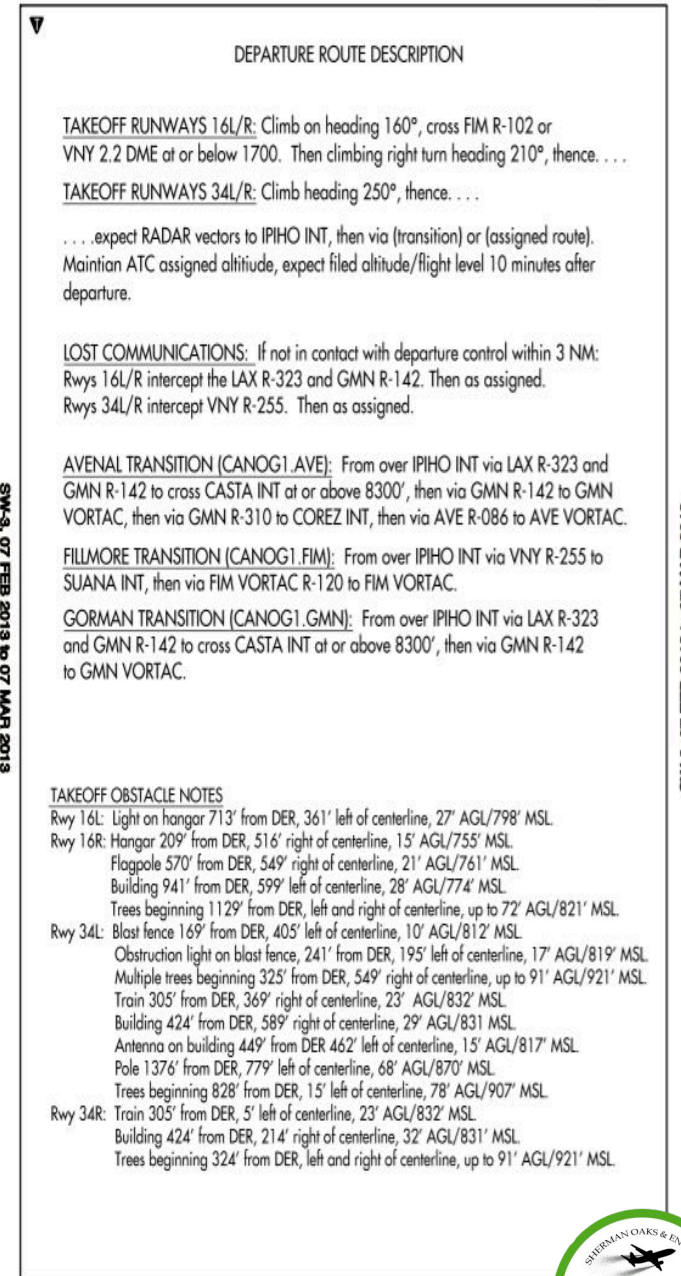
DEPARTURE ROUTE DESCRIPTION

TAKEOFF RUNWAYS 16L/R: Climb on heading 160°, cross FIM R-102 or VNY 2.2 DME at or below 1700. Then climbing right turn heading 210°, thence. . . .

TAKEOFF RUNWAYS 34L/R: Climb heading 250°, thence. . . .

. . . .expect RADAR vectors to IPIHO INT, then via (transition) or (assigned route). Maintian ATC assigned altitiude, expect filed altitude/flight level 10 minutes after departure.

LOST COMMUNICATIONS: If not in contact with departure control within 3 NM: Rwys 16L/R intercept the LAX R-323 and GMN R-142. Then as assigned. Rwys 34L/R intercept VNY R-255. Then as assigned.

AVENAL TRANSITION (CANOG1.AVE): From over IPIHO INT via LAX R-323 and GMN R-142 to cross CASTA INT at or above 8300′, then via GMN R-142 to GMN VORTAC, then via GMN R-310 to COREZ INT, then via AVE R-086 to AVE VORTAC.

FILLMORE TRANSITION (CANOG1.FIM): From over IPIHO INT via VNY R-255 to SUANA INT, then via FIM VORTAC R-120 to FIM VORTAC.

GORMAN TRANSITION (CANOG1.GMN): From over IPIHO INT via LAX R-323 and GMN R-142 to cross CASTA INT at or above 8300′, then via GMN R-142 to GMN VORTAC.

SW-3, 07 FEB 2013 to 07 MAR 2013

TAKEOFF OBSTACLE NOTES
Rwy 16L: Light on hangar 713′ from DER, 361′ left of centerline, 27′ AGL/798′ MSL.
Rwy 16R: Hangar 209′ from DER, 516′ right of centerline, 15′ AGL/755′ MSL.
Flagpole 570′ from DER, 549′ right of centerline, 21′ AGL/761′ MSL.
Building 941′ from DER, 599′ left of centerline, 28′ AGL/774′ MSL.
Trees beginning 1129′ from DER, left and right of centerline, up to 72′ AGL/821′ MSL.
Rwy 34L: Blast fence 169′ from DER, 405′ left of centerline, 10′ AGL/812′ MSL.
Obstruction light on blast fence, 241′ from DER, 195′ left of centerline, 17′ AGL/819′ MSL.
Multiple trees beginning 325′ from DER, 549′ right of centerline, up to 91′ AGL/921′ MSL.
Train 305′ from DER, 369′ right of centerline, 23′ AGL/832′ MSL.
Building 424′ from DER, 589′ right of centerline, 29′ AGL/831 MSL.
Antenna on building 449′ from DER 462′ left of centerline, 15′ AGL/817′ MSL.
Pole 1376′ from DER, 779′ left of centerline, 68′ AGL/870′ MSL.
Trees beginning 828′ from DER, 15′ left of centerline, 78′ AGL/907′ MSL.
Rwy 34R: Train 305′ from DER, 5′ left of centerline, 23′ AGL/832′ MSL.
Building 424′ from DER, 214′ right of centerline, 32′ AGL/831′ MSL.
Trees beginning 324′ from DER, left and right of centerline, up to 91′ AGL/921′ MSL.

SHERMAN OAKS & EN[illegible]